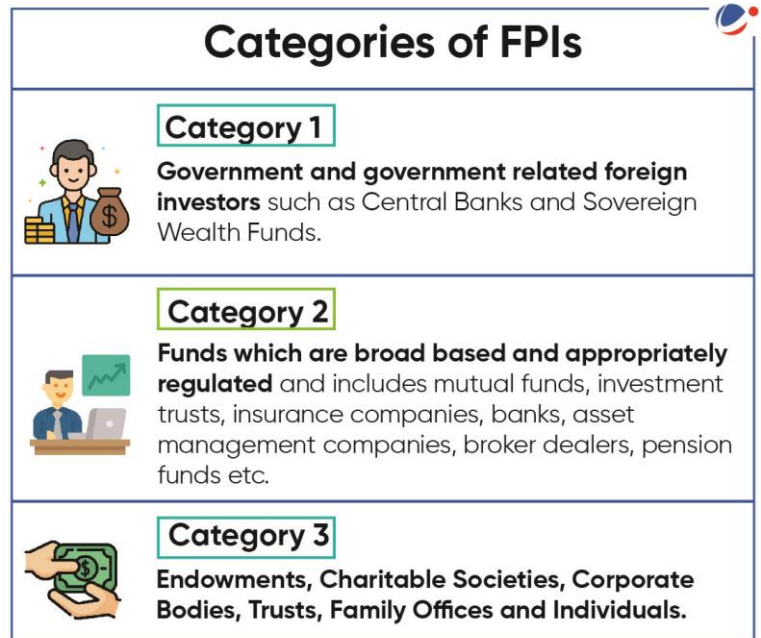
Categories of FPIs

Category 1

Government and government related foreign investors such as Central Banks and Sovereign Wealth Funds.

Category 2

Funds which are broad based and appropriately regulated and includes mutual funds, investment trusts, insurance companies, banks, asset management companies, broker dealers, pension funds etc.

Category 3

Endowments, Charitable Societies, Corporate Bodies, Trusts, Family Offices and Individuals.